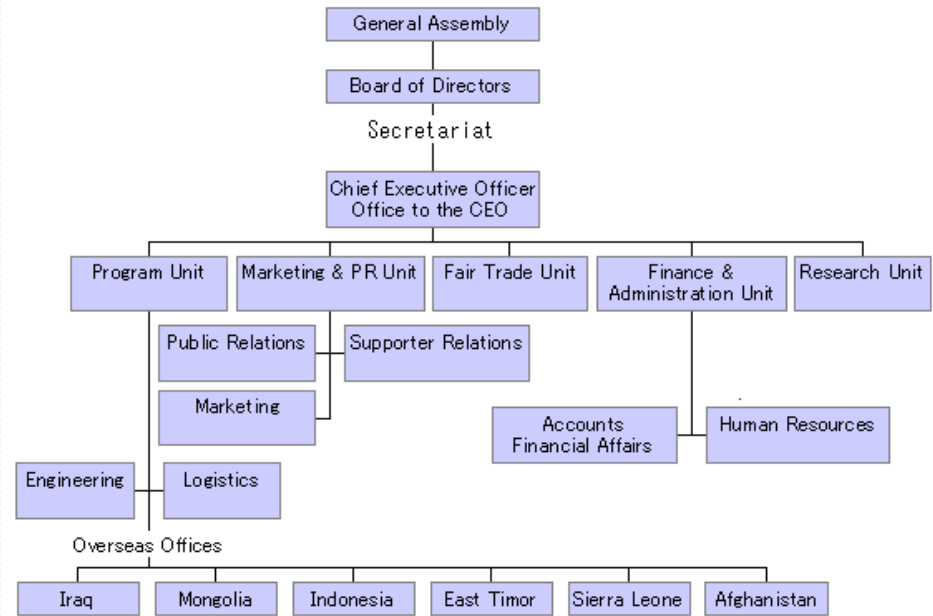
General Assembly

Board of Directors

Secretariat

Chief Executive Officer
Office to the CEO

Program Unit

Marketing & PR Unit

Fair Trade Unit

Finance & Administration Unit

Research Unit

Public Relations

Supporter Relations

Marketing

Accounts
Financial Affairs

Human Resources

Engineering

Logistics

Overseas Offices

Iraq

Mongolia

Indonesia

East Timor

Sierra Leone

Afghanistan